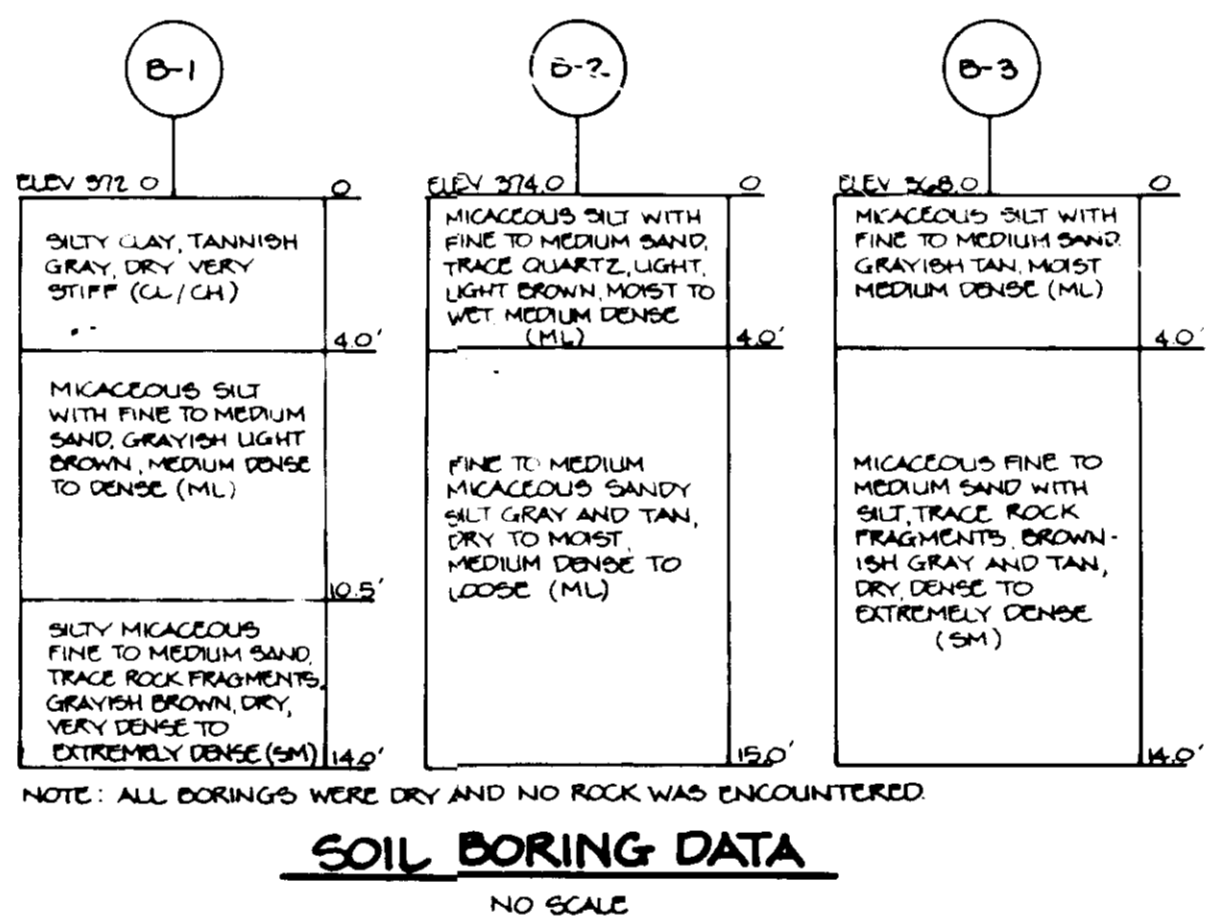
B-1

ELEV 372.0 0

SILTY CLAY, TANNISH GRAY, DRY VERY STIFF (CL/CH)

4.0'

MICACEOUS SILT WITH FINE TO MEDIUM SAND, GRAYISH LIGHT BROWN, MEDIUM DENSE TO DENSE (ML)

10.5'

SILTY MICACEOUS FINE TO MEDIUM SAND, TRACE ROCK FRAGMENTS, GRAYISH BROWN, DRY, VERY DENSE TO EXTREMELY DENSE (SM)

14.0'

B-2

ELEV 374.0 0

MICACEOUS SILT WITH FINE TO MEDIUM SAND, TRACE QUARTZ, LIGHT, LIGHT BROWN, MOIST TO WET, MEDIUM DENSE (ML)

4.0'

FINE TO MEDIUM MICACEOUS SANDY SILT GRAY AND TAN, DRY TO MOIST, MEDIUM DENSE TO LOOSE (ML)

15.0'

B-3

ELEV 368.0 0

MICACEOUS SILT WITH FINE TO MEDIUM SAND, GRAYISH TAN, MOIST MEDIUM DENSE (ML)

4.0'

MICACEOUS FINE TO MEDIUM SAND WITH SILT, TRACE ROCK FRAGMENTS, BROWNISH GRAY AND TAN, DRY, DENSE TO EXTREMELY DENSE (SM)

14.0'

NOTE: ALL BORINGS WERE DRY AND NO ROCK WAS ENCOUNTERED.

SOIL BORING DATA

NO SCALE